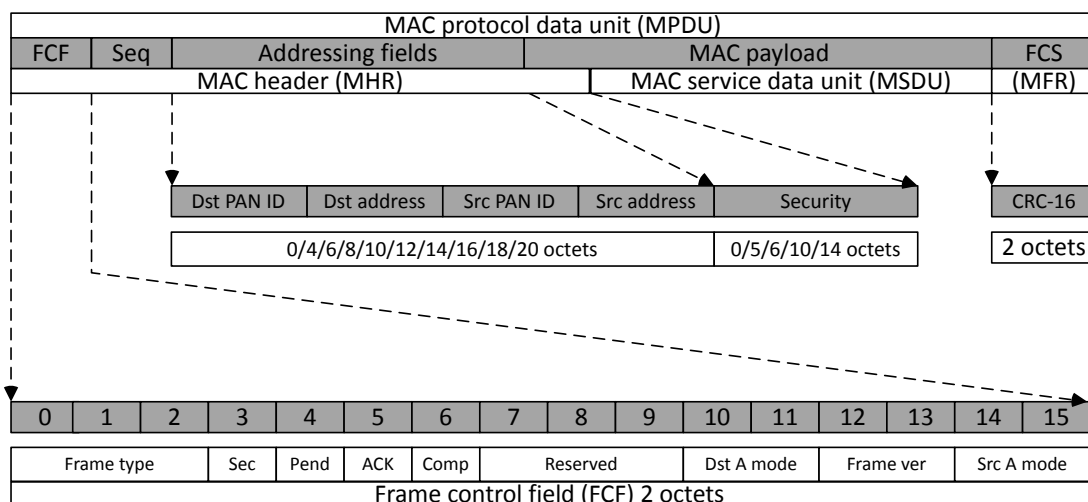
MAC protocol data unit (MPDU)

| FCF | Seq | Addressing fields | MAC payload | FCS |
|---|---|---|---|---|
| MAC header (MHR) | | | MAC service data unit (MSDU) | (MFR) |

| Dst PAN ID | Dst address | Src PAN ID | Src address | Security |
|---|---|---|---|---|
| 0/4/6/8/10/12/14/16/18/20 octets | | | | 0/5/6/10/14 octets |

CRC-16

2 octets

| 0 | 1 | 2 | 3 | 4 | 5 | 6 | 7 | 8 | 9 | 10 | 11 | 12 | 13 | 14 | 15 |
|---|---|---|---|---|---|---|---|---|---|---|---|---|---|---|---|

| Frame type | Sec | Pend | ACK | Comp | Reserved | Dst A mode | Frame ver | Src A mode |
|---|---|---|---|---|---|---|---|---|

Frame control field (FCF) 2 octets